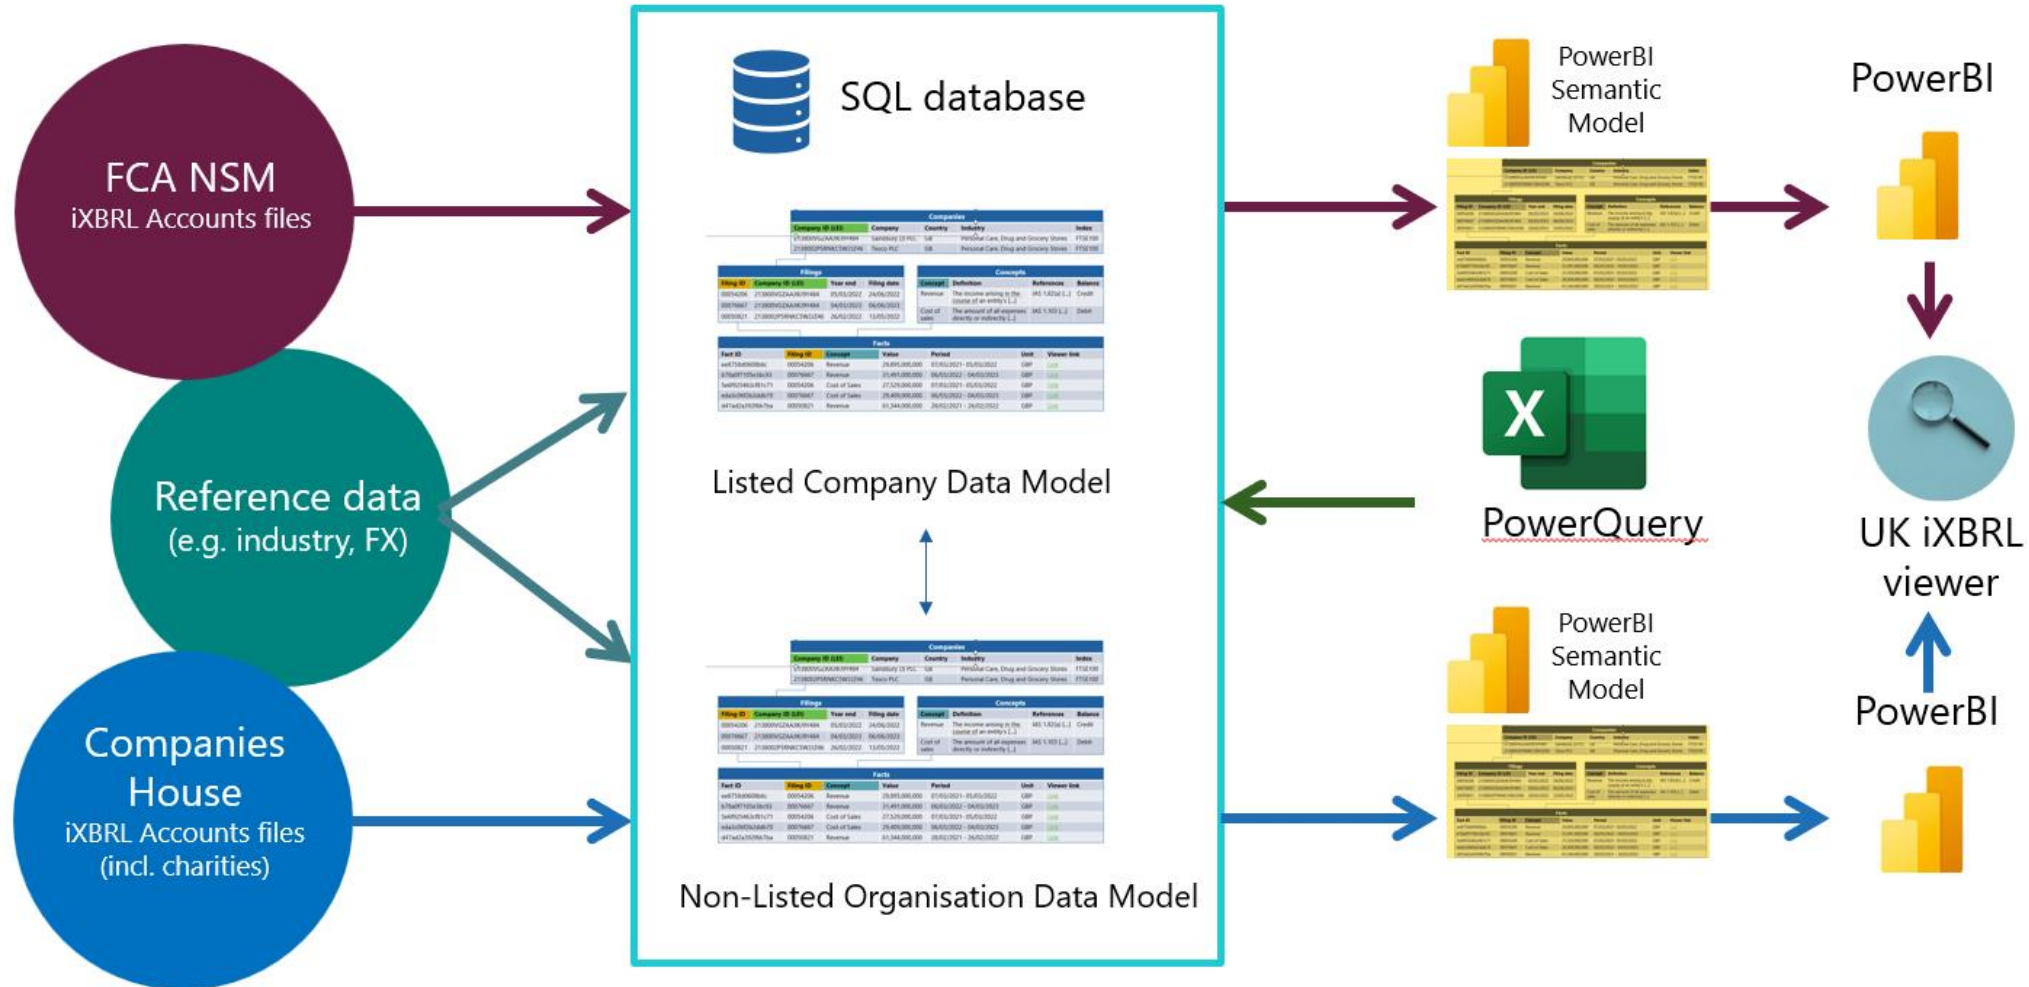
FCA NSM
iXBRL Accounts files

Reference data
(e.g. industry, FX)

Companies House
iXBRL Accounts files
(incl. charities)

SQL database

Listed Company Data Model

Non-Listed Organisation Data Model

PowerBI
Semantic
Model

PowerBI

PowerQuery

UK iXBRL viewer

PowerBI
Semantic
Model

PowerBI